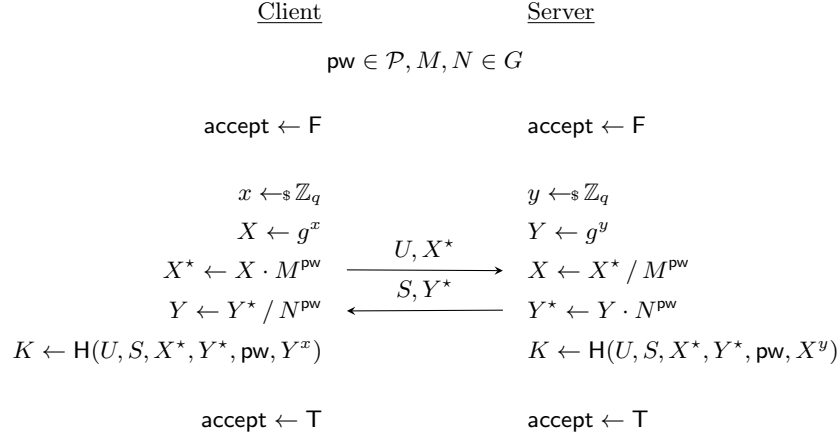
Client Server

$\mathsf{pw} \in \mathcal{P}, M, N \in G$

$\mathsf{accept} \leftarrow \mathsf{F}$ $\mathsf{accept} \leftarrow \mathsf{F}$

$x \leftarrow\!\!\$\ \mathbb{Z}_q$ $y \leftarrow\!\!\$\ \mathbb{Z}_q$

$X \leftarrow g^x$ $Y \leftarrow g^y$

$X^\star \leftarrow X \cdot M^{\mathsf{pw}}$ $\xrightarrow{U, X^\star}$ $X \leftarrow X^\star / M^{\mathsf{pw}}$

$Y \leftarrow Y^\star / N^{\mathsf{pw}}$ $\xleftarrow{S, Y^\star}$ $Y^\star \leftarrow Y \cdot N^{\mathsf{pw}}$

$K \leftarrow \mathsf{H}(U, S, X^\star, Y^\star, \mathsf{pw}, Y^x)$ $K \leftarrow \mathsf{H}(U, S, X^\star, Y^\star, \mathsf{pw}, X^y)$

$\mathsf{accept} \leftarrow \mathsf{T}$ $\mathsf{accept} \leftarrow \mathsf{T}$